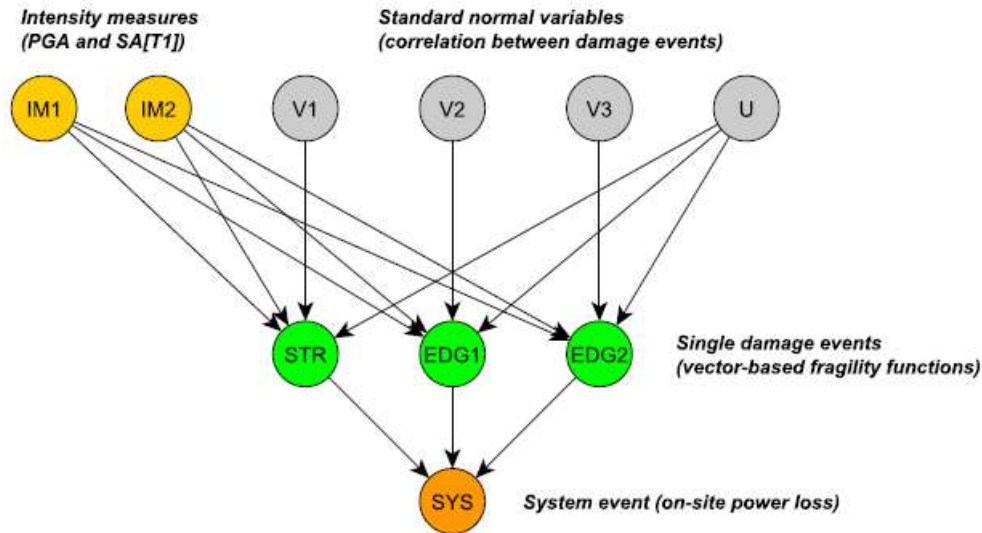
Intensity measures (PGA and SA[T1])

Standard normal variables (correlation between damage events)

IM1

IM2

V1

V2

V3

U

STR

EDG1

EDG2

Single damage events (vector-based fragility functions)

SYS

System event (on-site power loss)